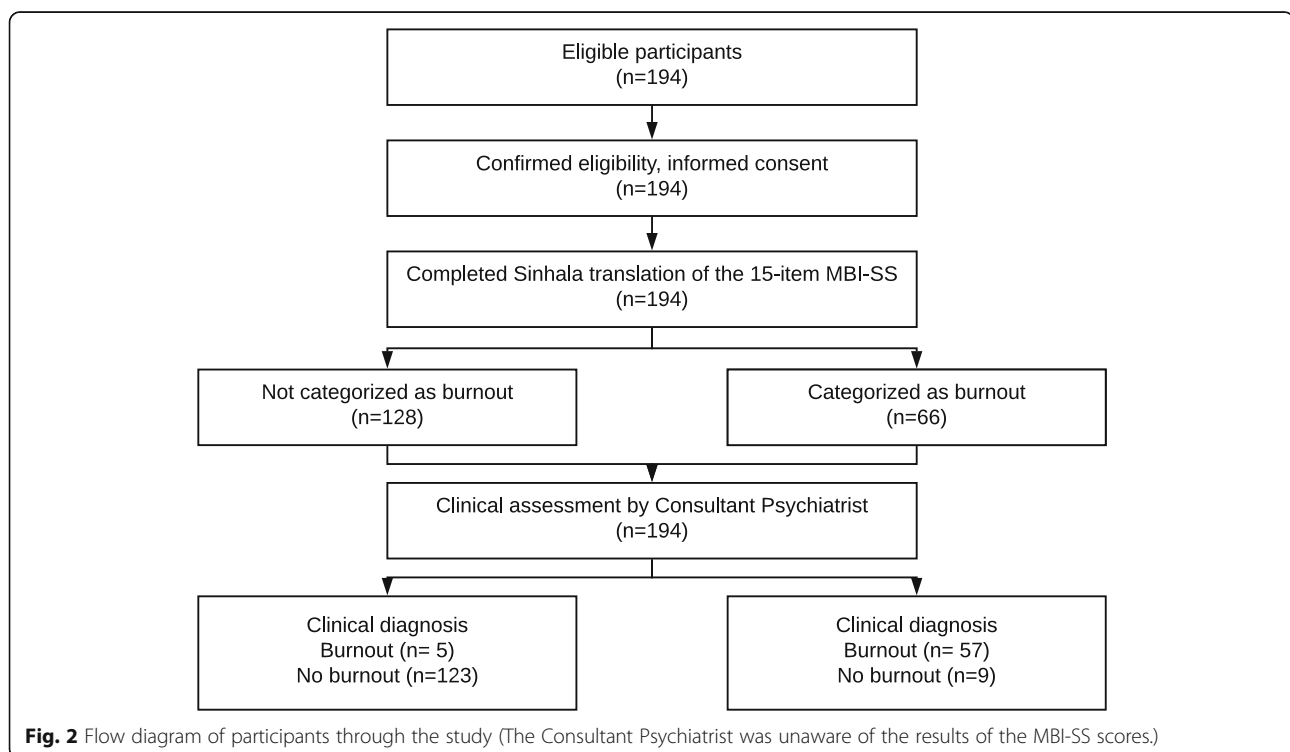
Eligible participants
(n=194)

Confirmed eligibility, informed consent
(n=194)

Completed Sinhala translation of the 15-item MBI-SS
(n=194)

Not categorized as burnout
(n=128)

Categorized as burnout
(n=66)

Clinical assessment by Consultant Psychiatrist
(n=194)

Clinical diagnosis
Burnout (n= 5)
No burnout (n=123)

Clinical diagnosis
Burnout (n= 57)
No burnout (n=9)

**Fig. 2** Flow diagram of participants through the study (The Consultant Psychiatrist was unaware of the results of the MBI-SS scores.)